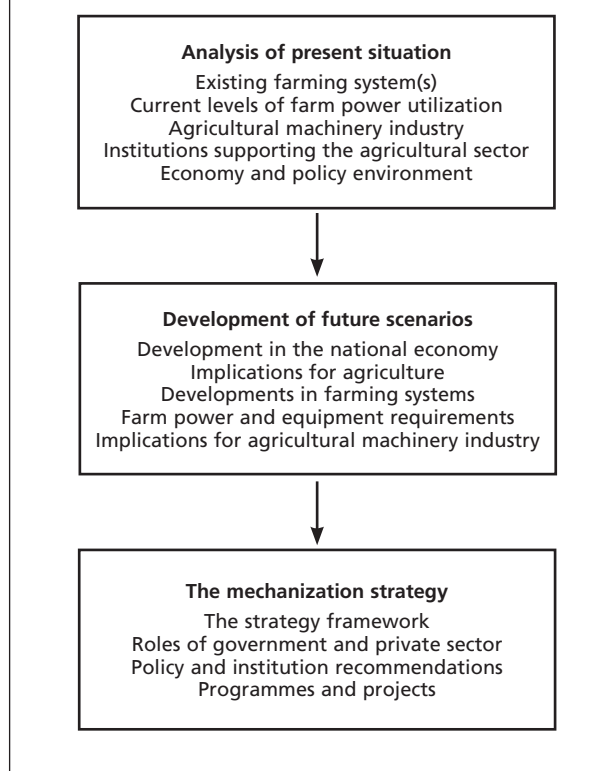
**Analysis of present situation**
Existing farming system(s)
Current levels of farm power utilization
Agricultural machinery industry
Institutions supporting the agricultural sector
Economy and policy environment

**Development of future scenarios**
Development in the national economy
Implications for agriculture
Developments in farming systems
Farm power and equipment requirements
Implications for agricultural machinery industry

**The mechanization strategy**
The strategy framework
Roles of government and private sector
Policy and institution recommendations
Programmes and projects